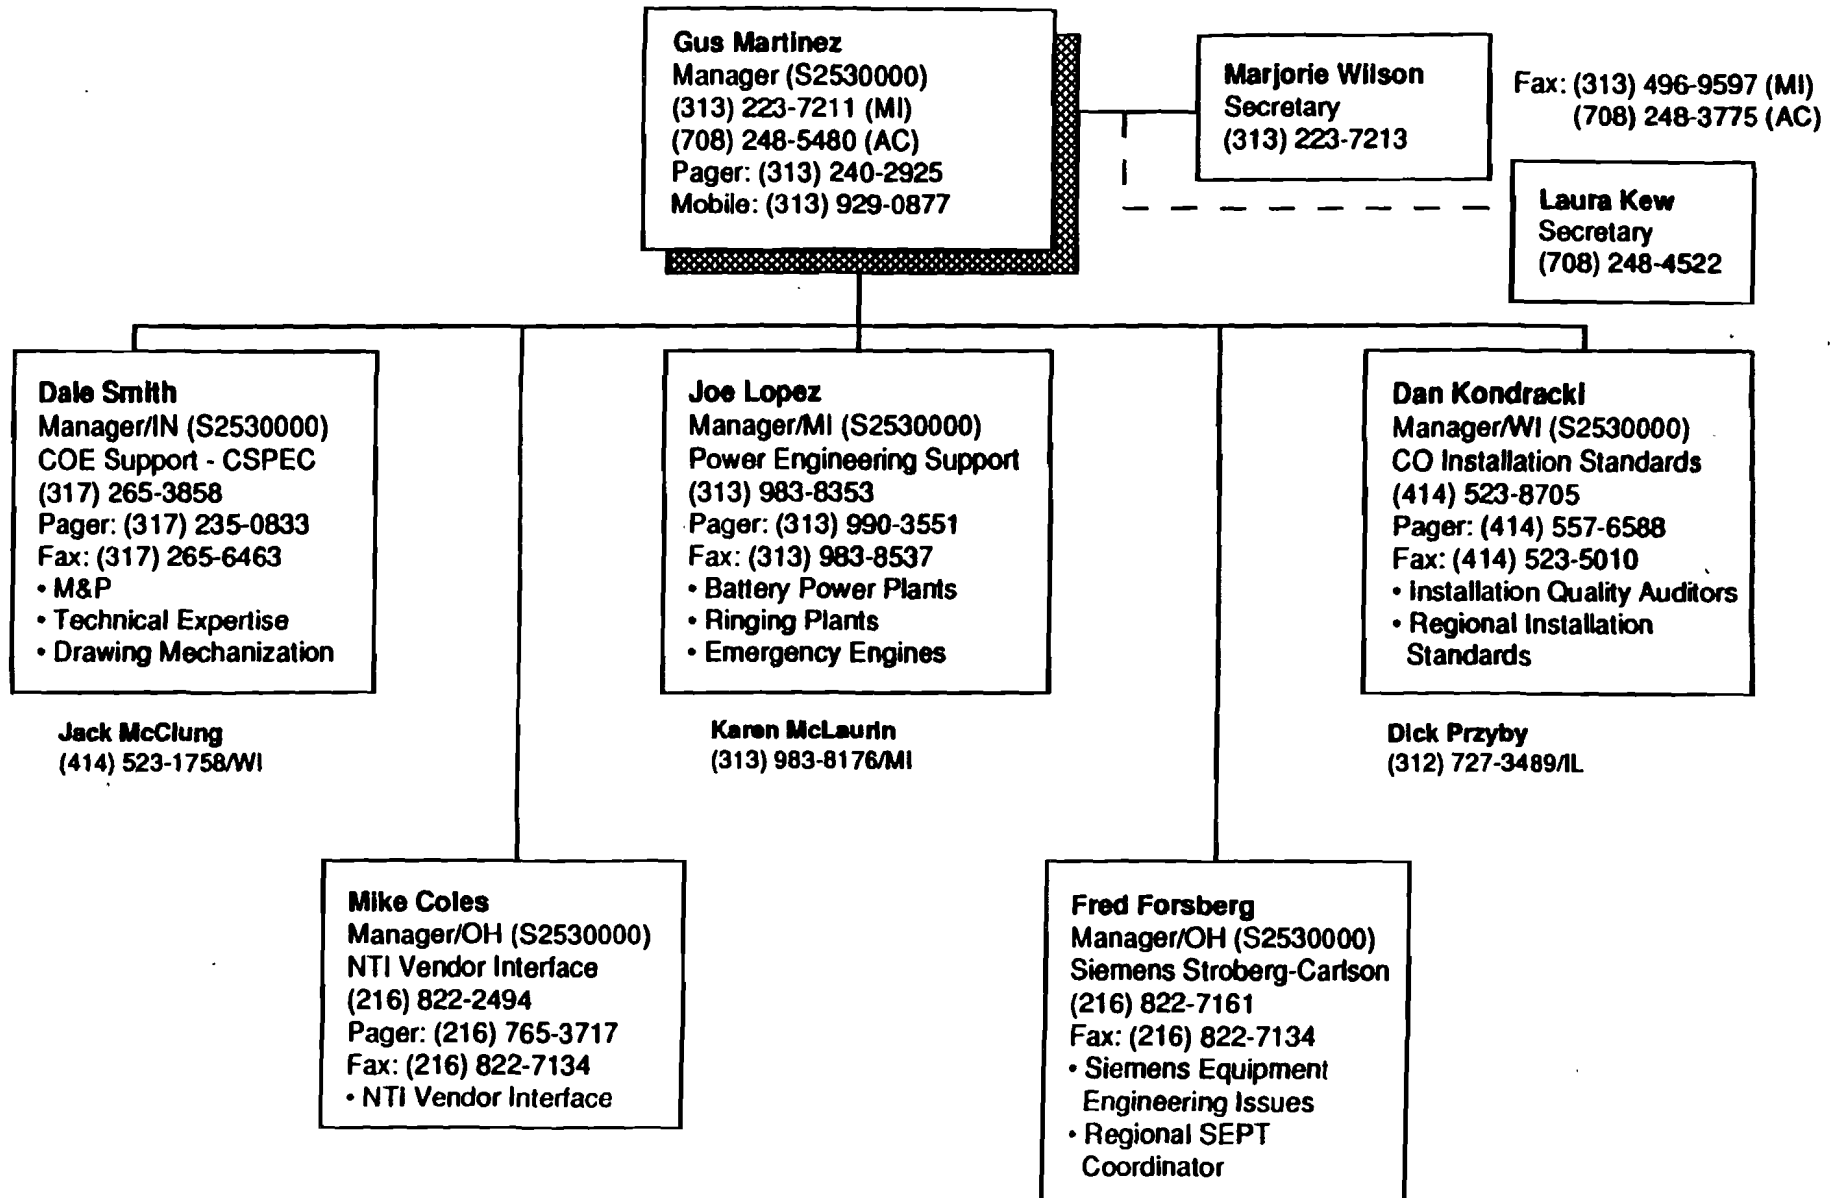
Gus Martinez
Manager (S2530000)
(313) 223-7211 (MI)
(708) 248-5480 (AC)
Pager: (313) 240-2925
Mobile: (313) 929-0877

Marjorie Wilson
Secretary
(313) 223-7213

Fax: (313) 496-9597 (MI)
(708) 248-3775 (AC)

Laura Kew
Secretary
(708) 248-4522

Dale Smith
Manager/IN (S2530000)
COE Support - CSPEC
(317) 265-3858
Pager: (317) 235-0833
Fax: (317) 265-6463
• M&P
• Technical Expertise
• Drawing Mechanization

Jack McClung
(414) 523-1758/WI

Joe Lopez
Manager/MI (S2530000)
Power Engineering Support
(313) 983-8353
Pager: (313) 990-3551
Fax: (313) 983-8537
• Battery Power Plants
• Ringing Plants
• Emergency Engines

Karen McLaurin
(313) 983-8176/MI

Dan Kondracki
Manager/WI (S2530000)
CO Installation Standards
(414) 523-8705
Pager: (414) 557-6588
Fax: (414) 523-5010
• Installation Quality Auditors
• Regional Installation Standards

Dick Przyby
(312) 727-3489/IL

Mike Coles
Manager/OH (S2530000)
NTI Vendor Interface
(216) 822-2494
Pager: (216) 765-3717
Fax: (216) 822-7134
• NTI Vendor Interface

Fred Forsberg
Manager/OH (S2530000)
Siemens Stroberg-Carlson
(216) 822-7161
Fax: (216) 822-7134
• Siemens Equipment Engineering Issues
• Regional SEPT Coordinator